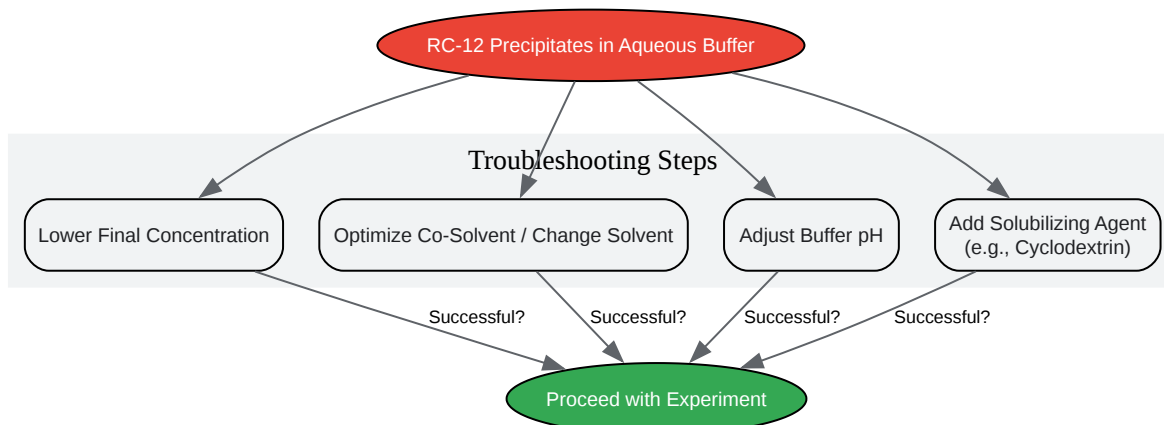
RC-12 Precipitates in Aqueous Buffer

Troubleshooting Steps

Lower Final Concentration

Optimize Co-Solvent / Change Solvent

Adjust Buffer pH

Add Solubilizing Agent (e.g., Cyclodextrin)

Successful?

Successful?

Successful?

Successful?

Proceed with Experiment